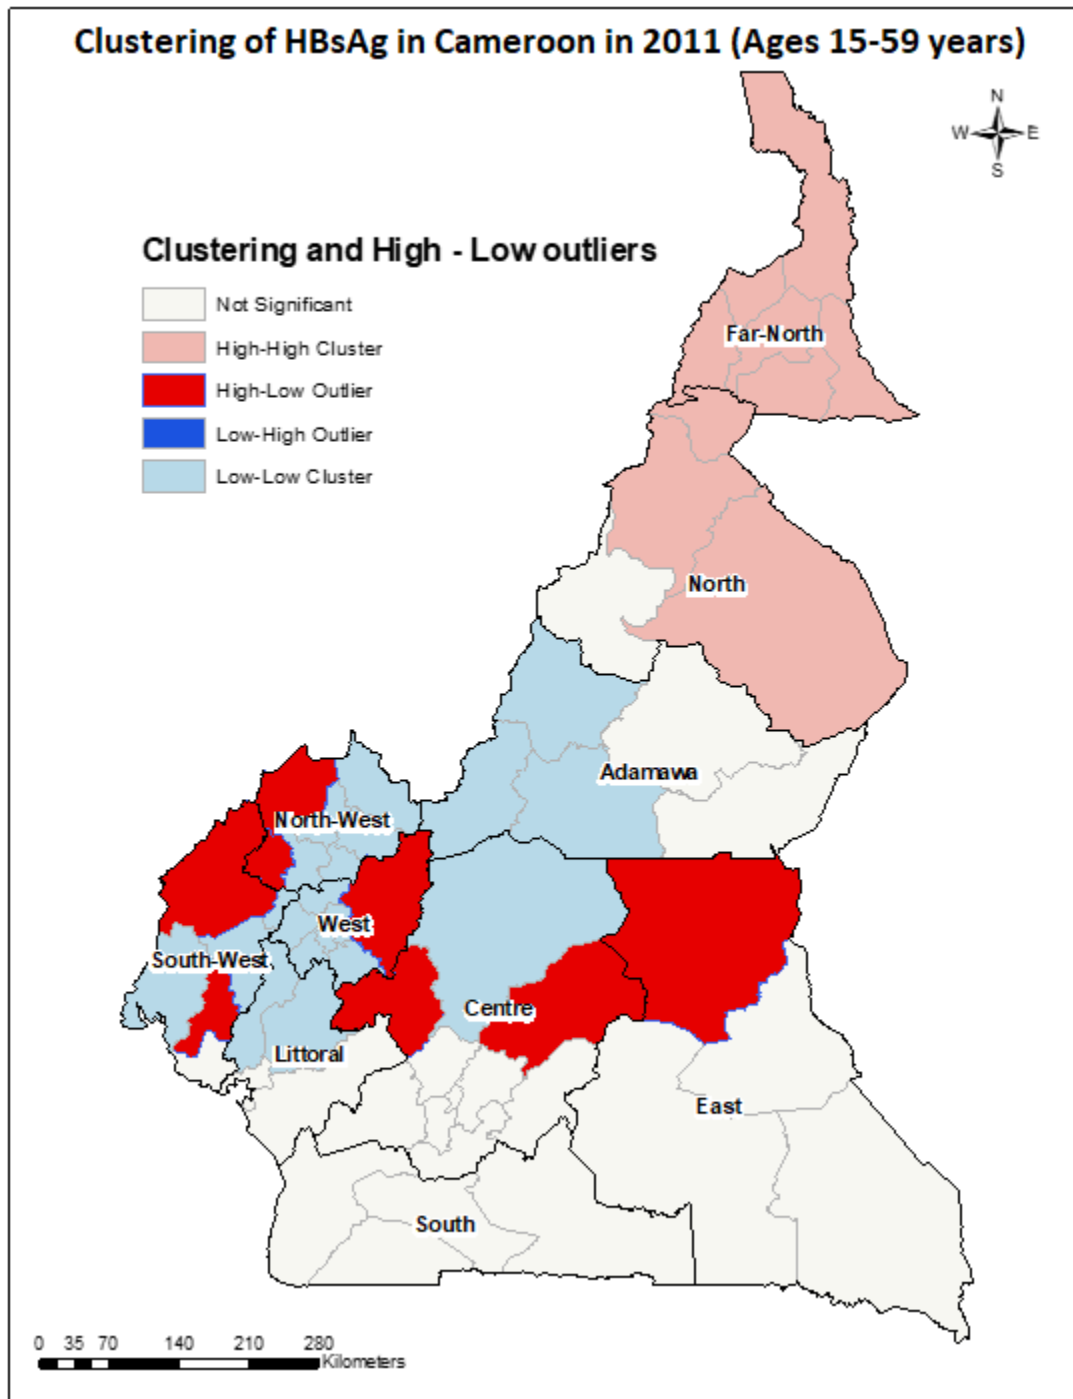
Clustering of HBsAg in Cameroon in 2011 (Ages 15-59 years)

N
W
E
S

Clustering and High - Low outliers

Not Significant
High-High Cluster
High-Low Outlier
Low-High Outlier
Low-Low Cluster

Far-North
North
Adamawa
North-West
West
South-West
Centre
Littoral
East
South

0 35 70 140 210 280
Kilometers